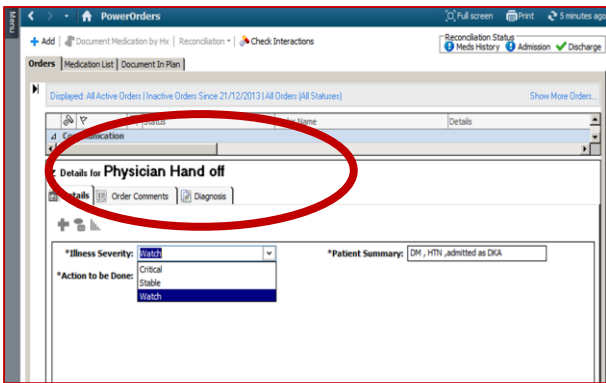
Menu

PowerOrders

Full screen Print 5 minutes ago

Add Document Medication by Hx Reconciliation Check Interactions

Reconciliation Status
Meds History Admission Discharge

Orders Medication List Document In Plan

Displayed: All Active Orders | Inactive Orders Since 21/12/2013 | All Orders (All Statuses)

Show More Orders...

| | Status | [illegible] Name | Details |
|---|---|---|---|
| Communication | | | |

Details for Physician Hand off

Details Order Comments Diagnosis

*Illness Severity: Watch

Critical
Stable
Watch

*Patient Summary: DM , HTN ,admitted as DKA

*Action to be Done: